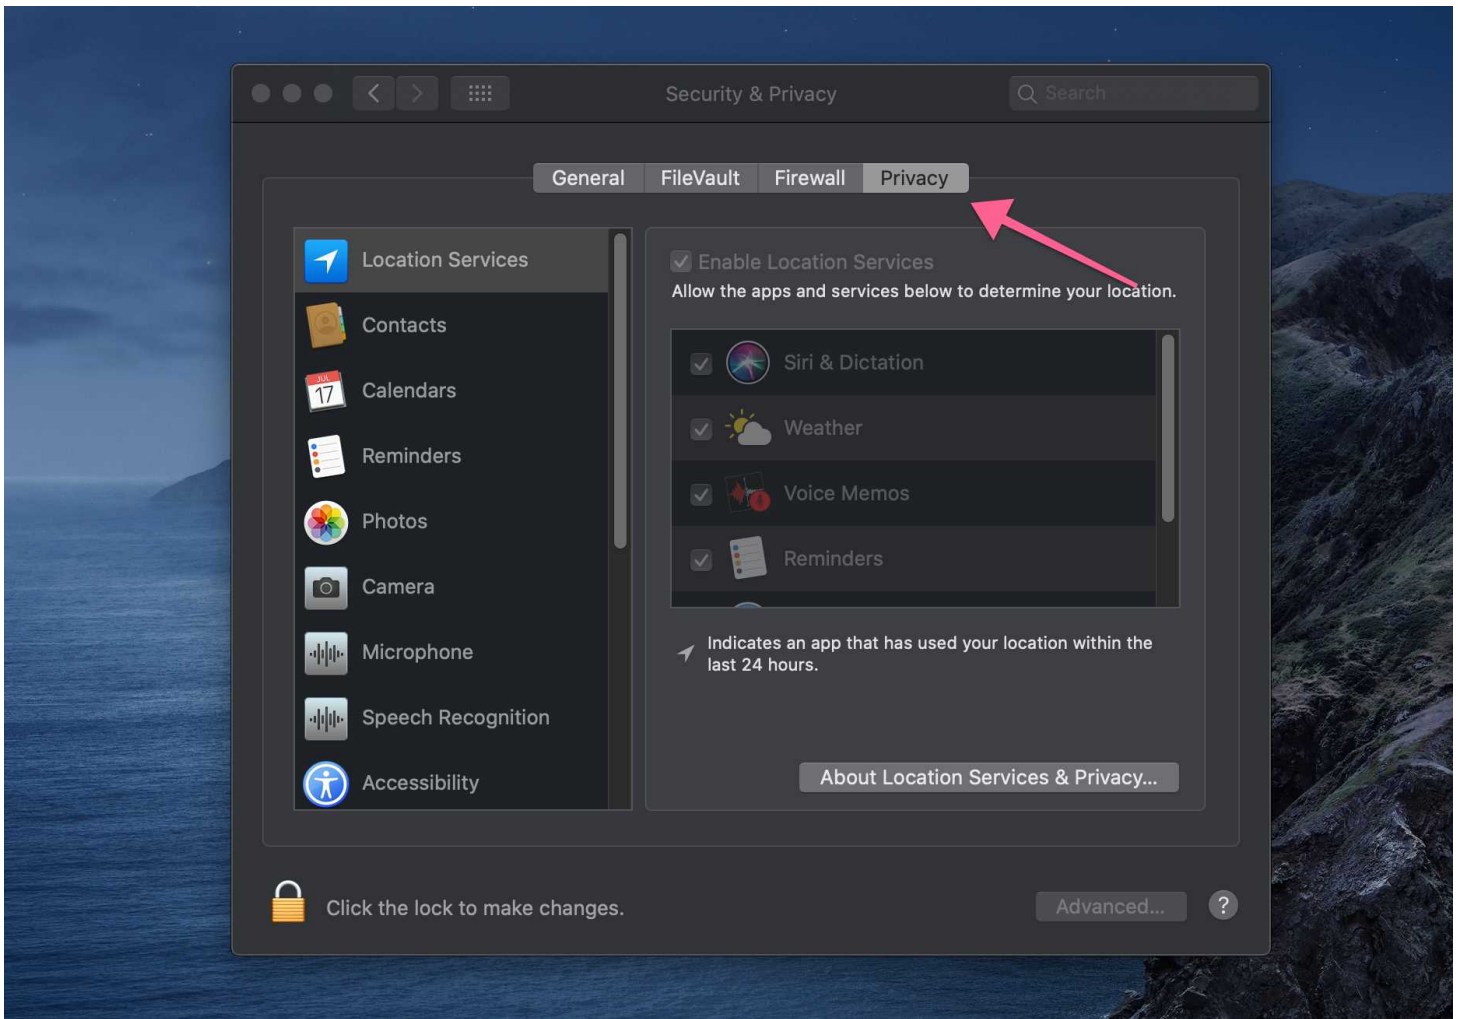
Security & Privacy

Search

General FileVault Firewall Privacy

Location Services
Contacts
JUL 17
Calendars
Reminders
Photos
Camera
Microphone
Speech Recognition
Accessibility

Enable Location Services
Allow the apps and services below to determine your location.

Siri & Dictation
Weather
Voice Memos
Reminders

Indicates an app that has used your location within the last 24 hours.

About Location Services & Privacy...

Click the lock to make changes.

Advanced...

?